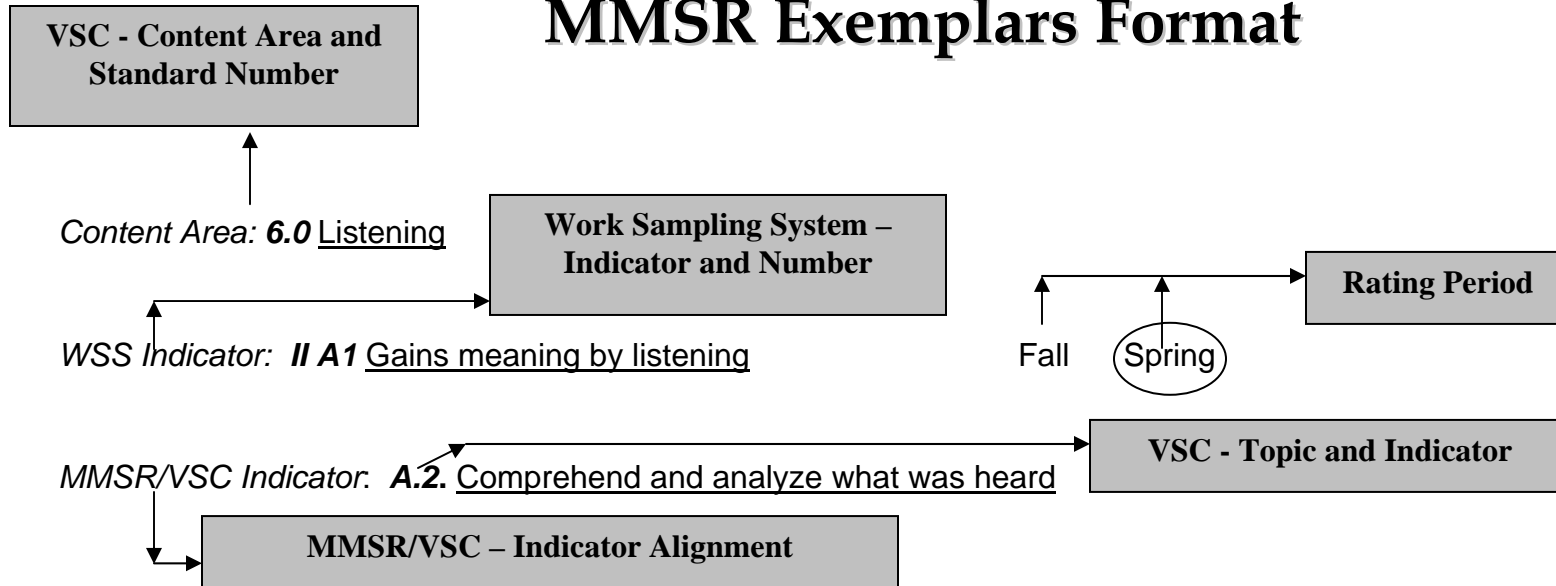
MMSR Exemplars Format

VSC - Content Area and Standard Number

Content Area: 6.0 Listening

Work Sampling System – Indicator and Number

Rating Period

WSS Indicator: II A1 Gains meaning by listening

Fall Spring

VSC - Topic and Indicator

MMSR/VSC Indicator: A.2. Comprehend and analyze what was heard

MMSR/VSC – Indicator Alignment